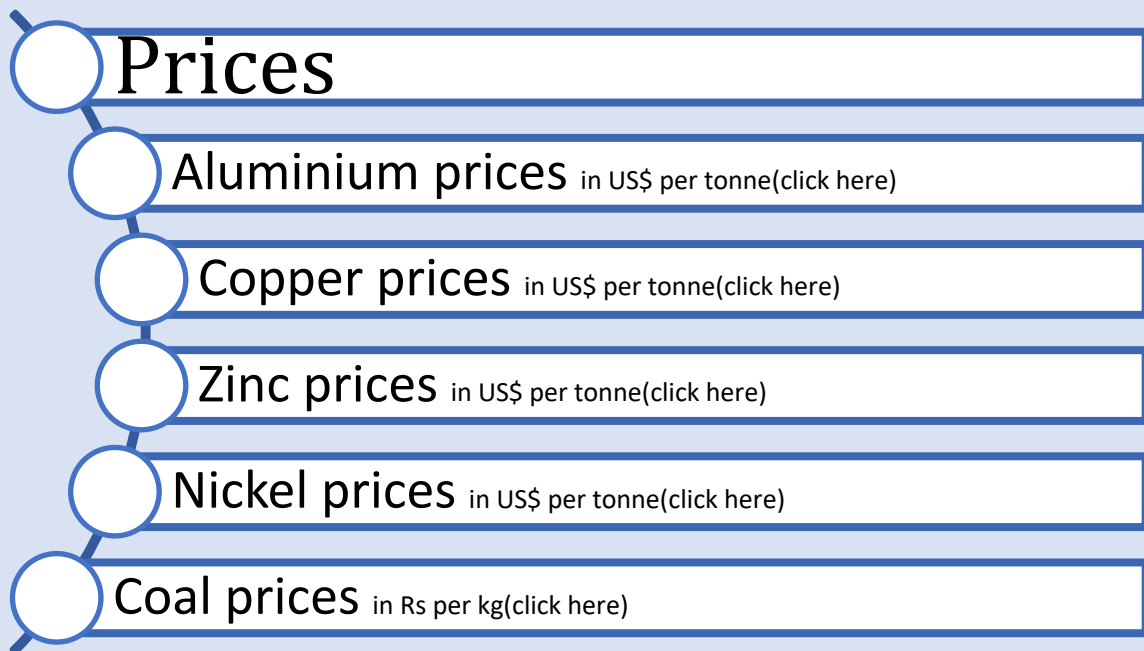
Prices

Aluminium prices in US$ per tonne(click here)

Copper prices in US$ per tonne(click here)

Zinc prices in US$ per tonne(click here)

Nickel prices in US$ per tonne(click here)

Coal prices in Rs per kg(click here)